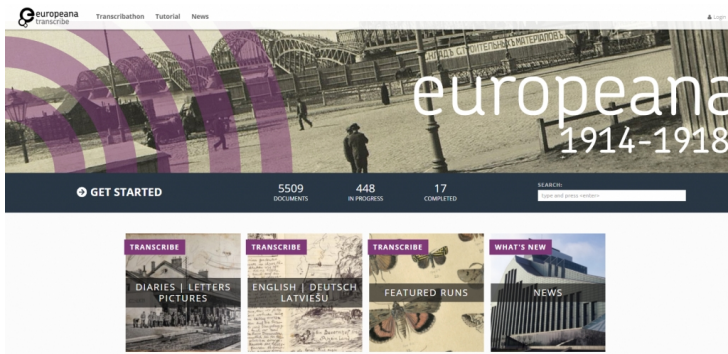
europeana transcribe
Transcribathon Tutorial News
Login

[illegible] СТРОИТЕЛЬНЫ МАТЕРIАЛОВЪ

europeana
1914-1918

GET STARTED
5509
DOCUMENTS
448
IN PROGRESS
17
COMPLETED
SEARCH:
type and press enter

TRANSCRIBE
DIARIES | LETTERS
PICTURES

TRANSCRIBE
ENGLISH | DEUTSCH
LATVIEŠU

TRANSCRIBE
FEATURED RUNS

WHAT'S NEW
NEWS